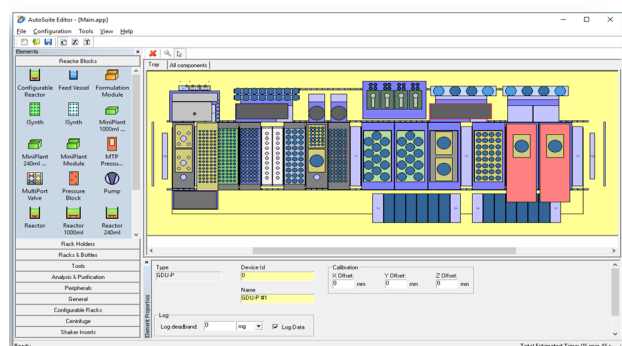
AutoSuite Editor - [Main.app]

File Configuration Tools View Help

Elements

Reactor Blocks

Configurable Reactor

Feed Vessel

Formulation Module

iSynth

iSynth

MiniPlant 1000ml ...

MiniPlant 240ml ...

MiniPlant Module

MTP Pressu...

MultiPort Valve

Pressure Block

Pump

Reactor

Reactor 1000ml

Reactor 240ml

Rack Holders

Racks & Bottles

Tools

Analysis & Purification

Peripherals

General

Configurable Racks

Centrifuge

Shaker Inserts

Tray

All components

Element Properties

Type

GDU-P

Device Id

0

Name

GDU-P #1

Calibration

X Offset:

0 mm

Y Offset:

0 mm

Z Offset:

0 mm

Log

Log deadband: 0 mg

Log Data

Ready

Total Estimated Time: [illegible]